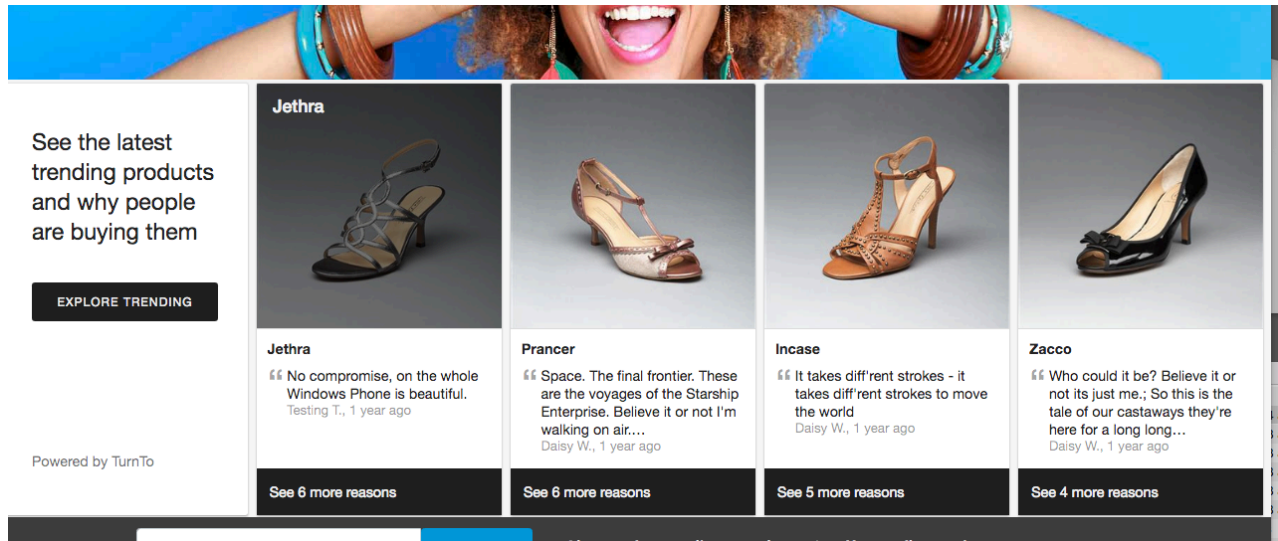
See the latest trending products and why people are buying them

EXPLORE TRENDING

Powered by TurnTo

Jethra

Jethra

“ No compromise, on the whole Windows Phone is beautiful.
Testing T., 1 year ago

See 6 more reasons

Prancer

“ Space. The final frontier. These are the voyages of the Starship Enterprise. Believe it or not I'm walking on air.…
Daisy W., 1 year ago

See 6 more reasons

Incase

“ It takes diff'rent strokes - it takes diff'rent strokes to move the world
Daisy W., 1 year ago

See 5 more reasons

Zacco

“ Who could it be? Believe it or not its just me.; So this is the tale of our castaways they're here for a long long…
Daisy W., 1 year ago

See 4 more reasons